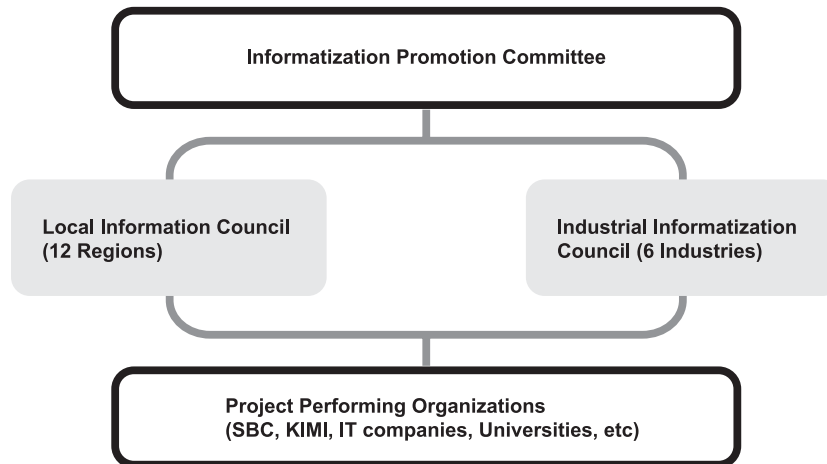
Informatization Promotion Committee

Local Information Council (12 Regions)

Industrial Informatization Council (6 Industries)

Project Performing Organizations (SBC, KIMI, IT companies, Universities, etc)